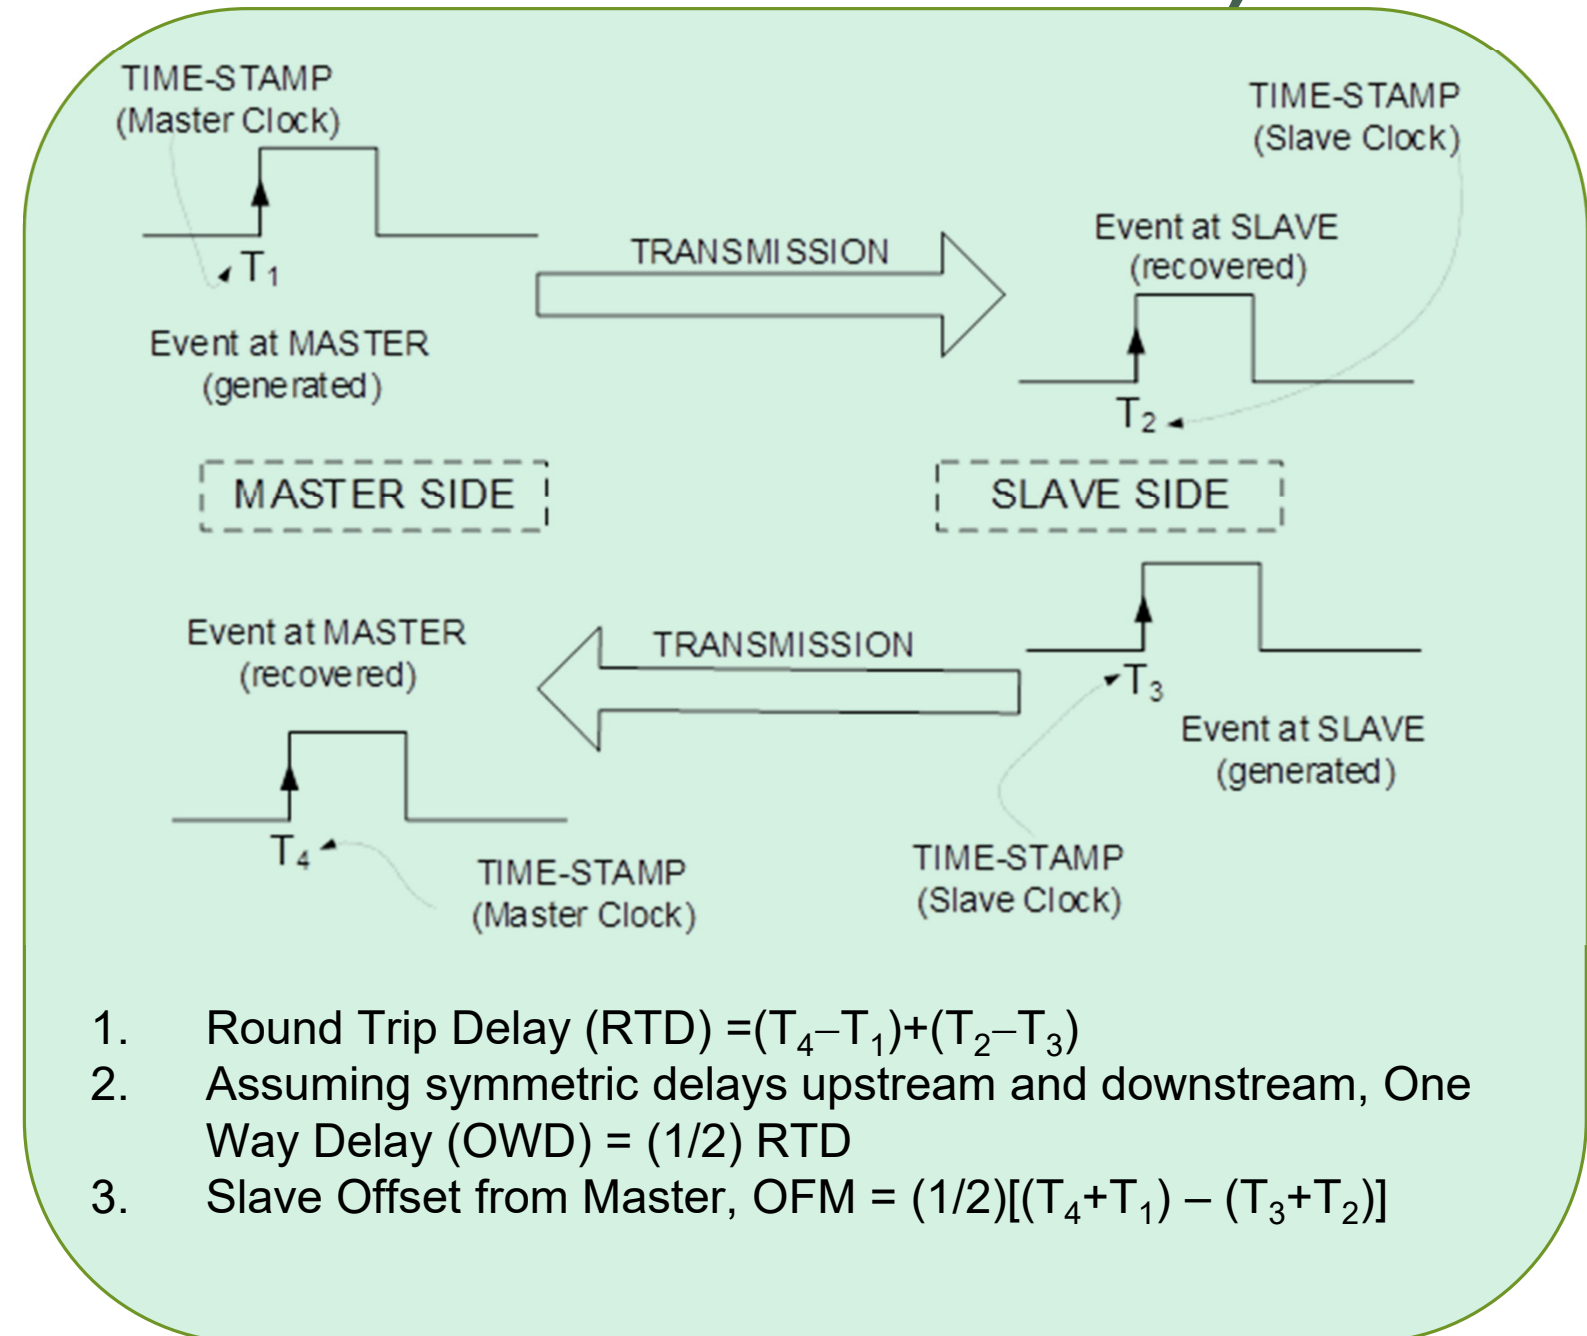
TIME-STAMP
(Master Clock)

$T_1$

Event at MASTER
(generated)

TRANSMISSION

TIME-STAMP
(Slave Clock)

Event at SLAVE
(recovered)

$T_2$

MASTER SIDE

SLAVE SIDE

Event at MASTER
(recovered)

TRANSMISSION

$T_3$

Event at SLAVE
(generated)

$T_4$

TIME-STAMP
(Master Clock)

TIME-STAMP
(Slave Clock)

1. Round Trip Delay (RTD) =$(T_4–T_1)+(T_2–T_3)$
2. Assuming symmetric delays upstream and downstream, One Way Delay (OWD) = (1/2) RTD
3. Slave Offset from Master, OFM = $(1/2)[(T_4+T_1) – (T_3+T_2)]$